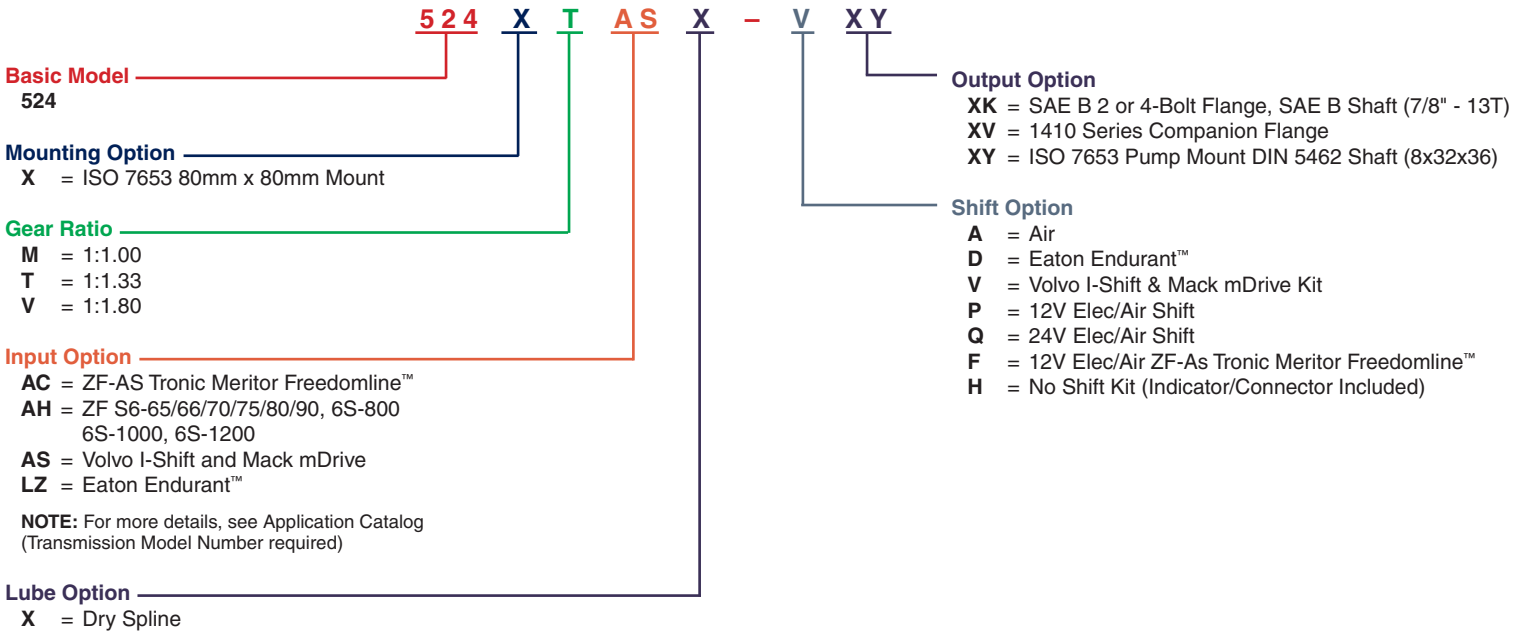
524 X T AS X – V XY

Basic Model
524

Mounting Option
X = ISO 7653 80mm x 80mm Mount

Gear Ratio
M = 1:1.00
T = 1:1.33
V = 1:1.80

Input Option
AC = ZF-AS Tronic Meritor Freedomline™
AH = ZF S6-65/66/70/75/80/90, 6S-800 6S-1000, 6S-1200
AS = Volvo I-Shift and Mack mDrive
LZ = Eaton Endurant™

NOTE: For more details, see Application Catalog (Transmission Model Number required)

Lube Option
X = Dry Spline

Output Option
XK = SAE B 2 or 4-Bolt Flange, SAE B Shaft (7/8" - 13T)
XV = 1410 Series Companion Flange
XY = ISO 7653 Pump Mount DIN 5462 Shaft (8x32x36)

Shift Option
A = Air
D = Eaton Endurant™
V = Volvo I-Shift & Mack mDrive Kit
P = 12V Elec/Air Shift
Q = 24V Elec/Air Shift
F = 12V Elec/Air ZF-As Tronic Meritor Freedomline™
H = No Shift Kit (Indicator/Connector Included)